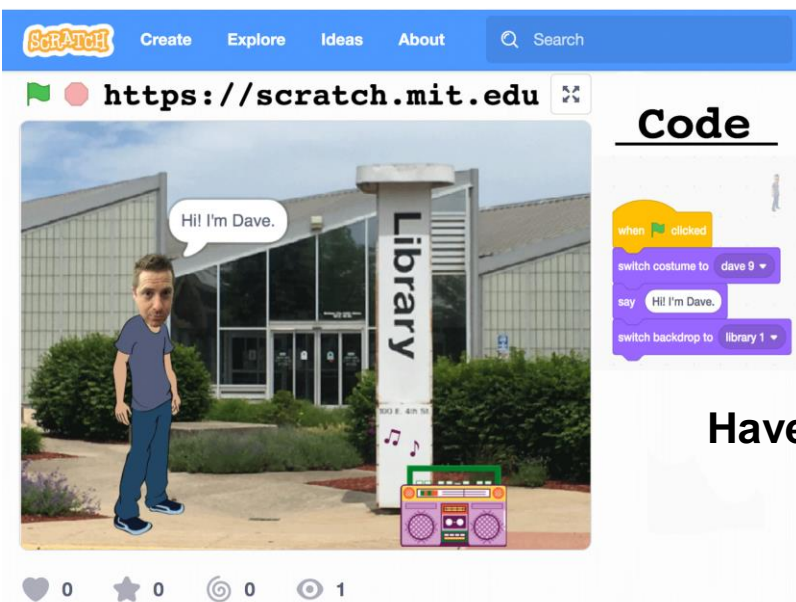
SCRATCH Create Explore Ideas About Search

https://scratch.mit.edu

Code

Hi! I'm Dave.

Library

100 E. 4th St.

when clicked
switch costume to dave 9
say Hi! I'm Dave.
switch backdrop to library 1

Have

0 0 0 1